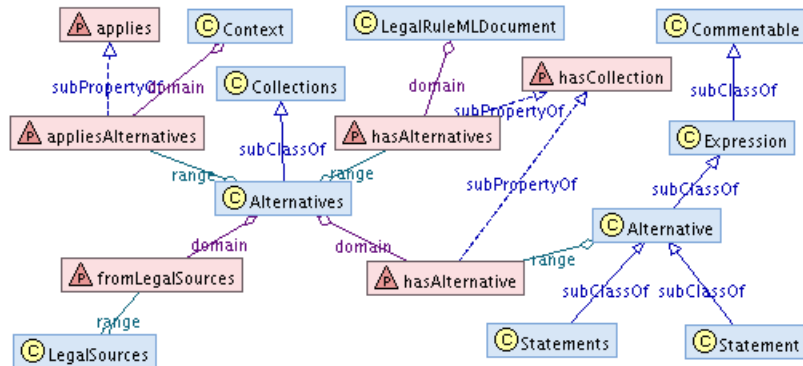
P applies

C Context

C LegalRuleMLDocument

C Commentable

subPropertyOf

domain

C Collections

domain

P hasCollection

subClassOf

P appliesAlternatives

subClassOf

P hasAlternatives

subPropertyOf

C Expression

range

range

C Alternatives

subPropertyOf

subClassOf

domain

domain

C Alternative

P fromLegalSources

P hasAlternative

range

subClassOf

subClassOf

range

C LegalSources

C Statements

C Statement